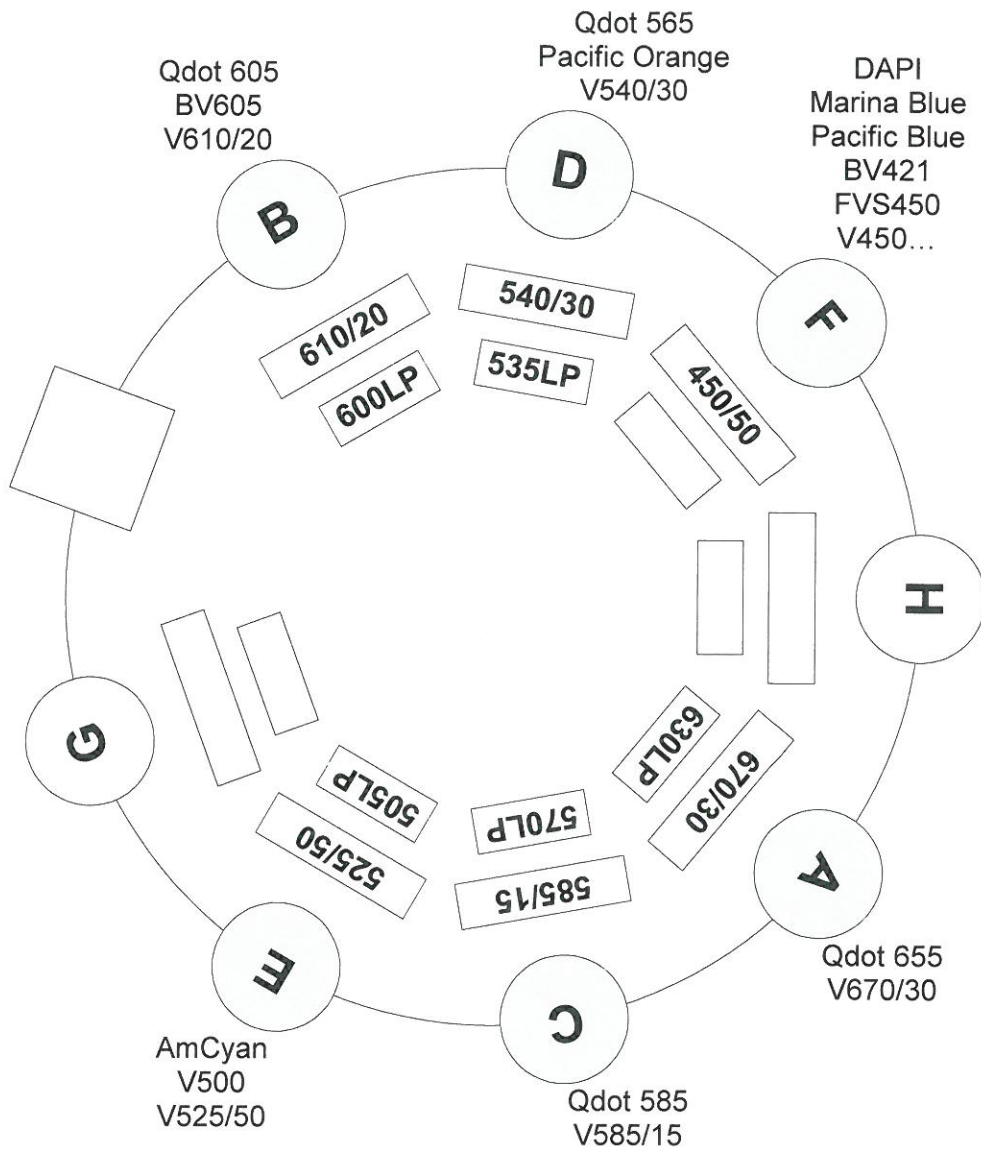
Qdot 565
Pacific Orange
V540/30

Qdot 605
BV605
V610/20

DAPI
Marina Blue
Pacific Blue
BV421
FVS450
V450...

D

B

F

540/30

610/20

535LP

600LP

450/50

H

G

630LP

670/30

505LP

570LP

525/50

585/15

A

E

C

Qdot 655
V670/30

AmCyan
V500
V525/50

Qdot 585
V585/15